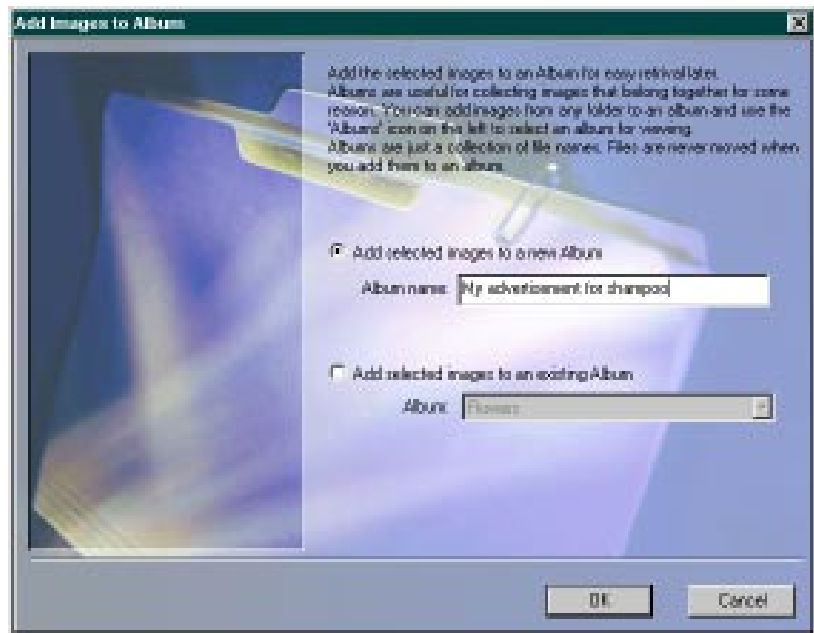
Add Images to Album

Add the selected images to an Album for easy retrival later. Albums are useful for collecting images that belong together for some reason. You can add images from any folder to an album and use the "Album" icon on the left to select an album for viewing. Albums are just a collection of file names. Files are never moved when you add them to an album.

Add selected images to a new Album

Album name: My advertisement for shampoo

Add selected images to an existing Album

Album: Flowers

OK

Cancel